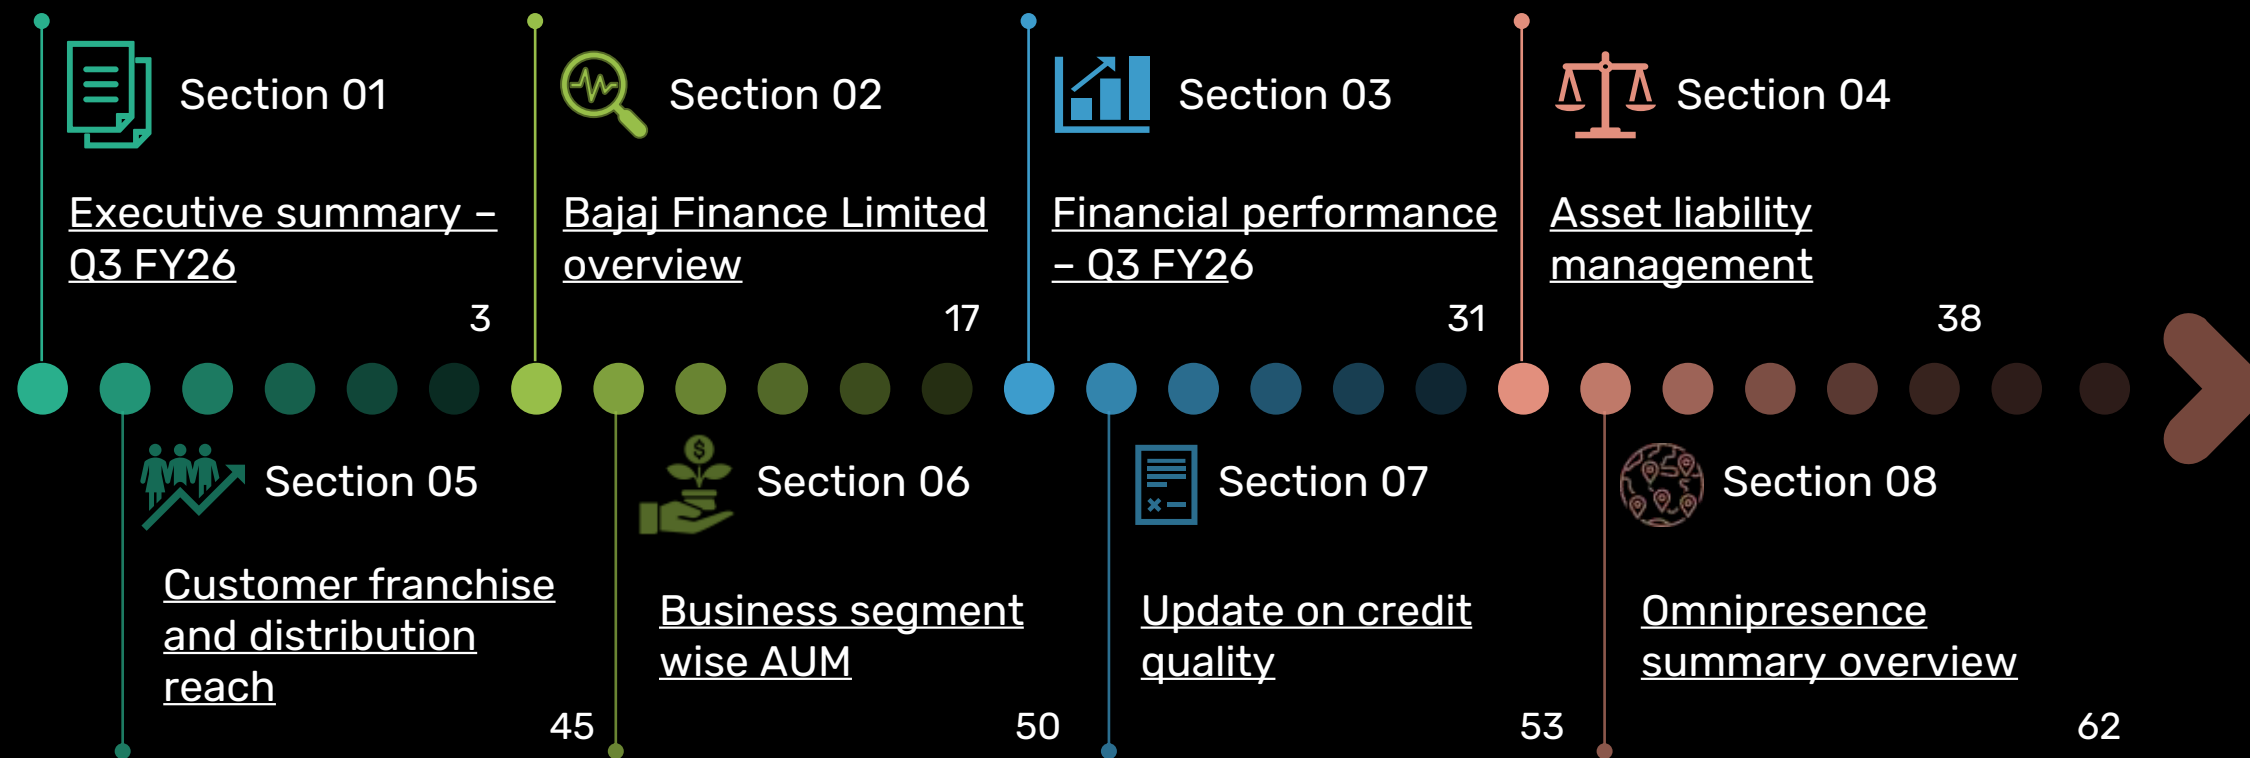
Section 01

Executive summary – Q3 FY26

3

Section 02

Bajaj Finance Limited overview

17

Section 03

Financial performance – Q3 FY26

31

Section 04

Asset liability management

38

Section 05

Customer franchise and distribution reach

45

Section 06

Business segment wise AUM

50

Section 07

Update on credit quality

53

Section 08

Omnipresence summary overview

62